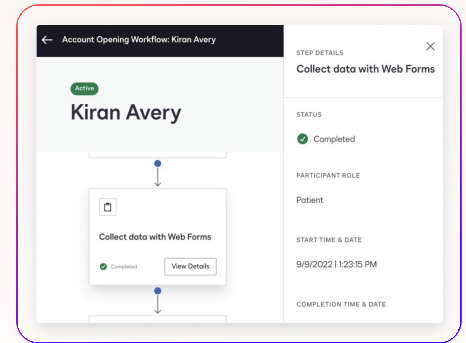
Account Opening Workflow: Kiran Avery

Active

Kiran Avery

Collect data with Web Forms

Completed

View Details

STEP DETAILS

Collect data with Web Forms

STATUS

Completed

PARTICIPANT ROLE

Patient

START TIME & DATE

9/9/2022 | 1:23:15 PM

COMPLETION TIME & DATE